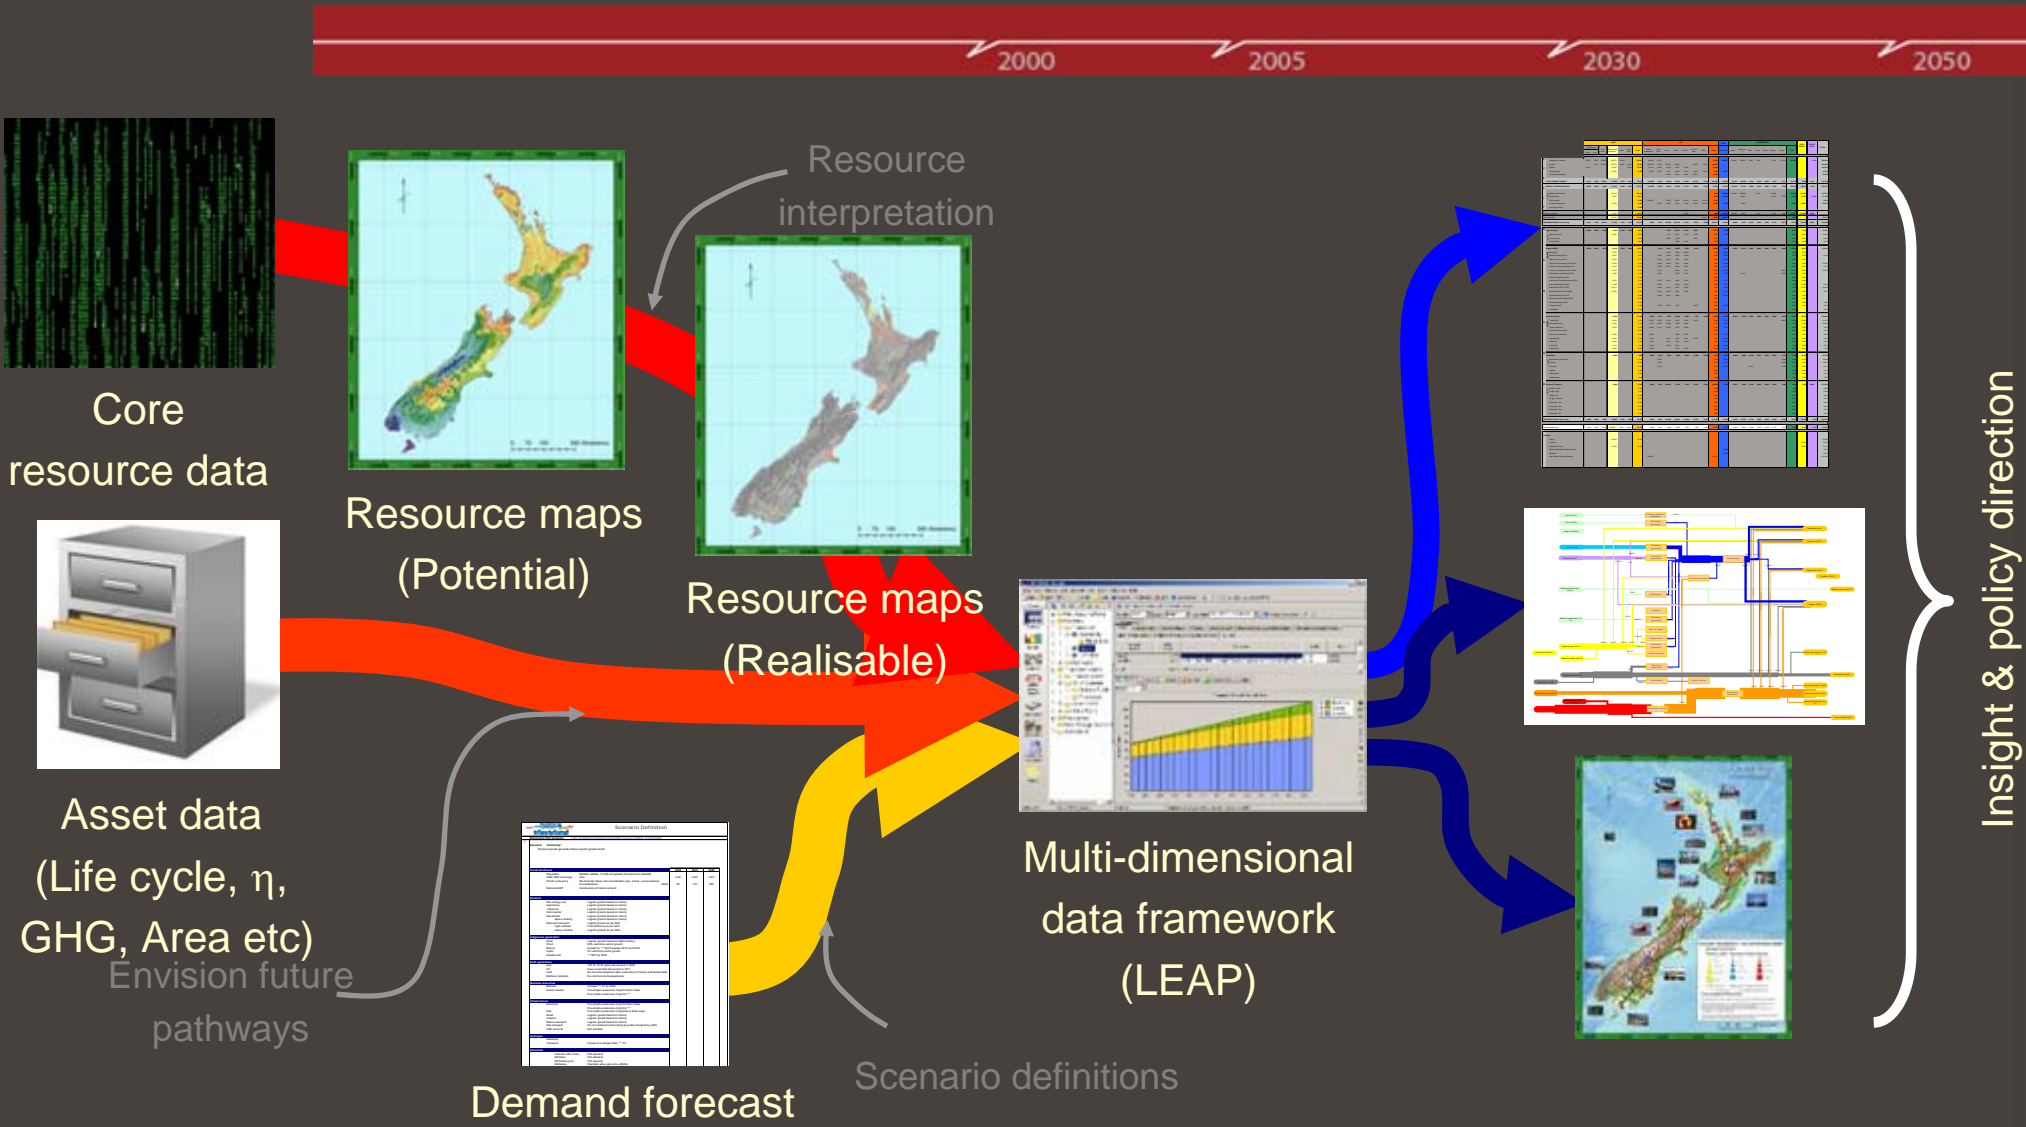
2000
2005
2030
2050

Core resource data

Resource maps (Potential)

Resource interpretation

Resource maps (Realisable)

Asset data (Life cycle, η, GHG, Area etc)

Envision future pathways

Demand forecast

Scenario Definition

Scenario definitions

Multi-dimensional data framework (LEAP)

Insight & policy direction